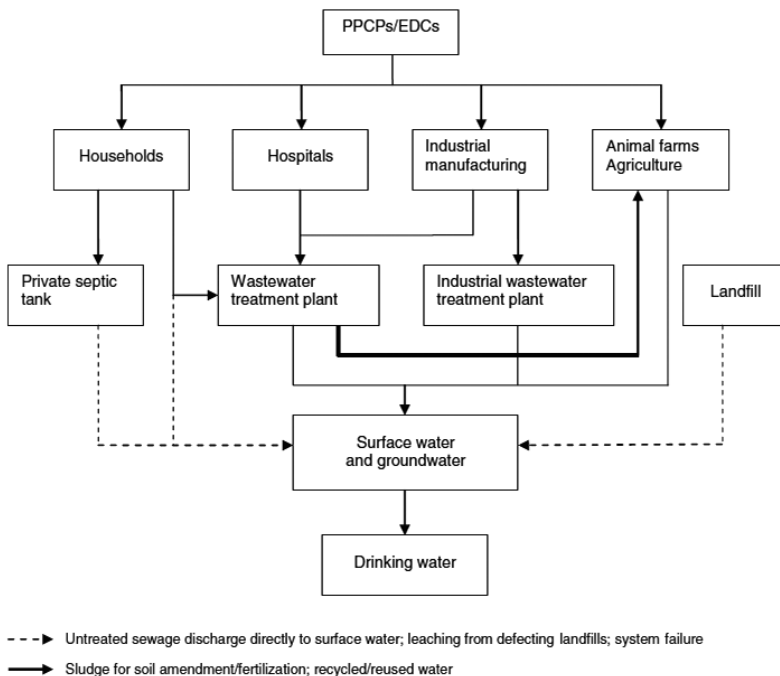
PPCPs/EDCs

Households

Hospitals

Industrial manufacturing

Animal farms Agriculture

Private septic tank

Wastewater treatment plant

Industrial wastewater treatment plant

Landfill

Surface water and groundwater

Drinking water

Untreated sewage discharge directly to surface water; leaching from defecting landfills; system failure

Sludge for soil amendment/fertilization; recycled/reused water